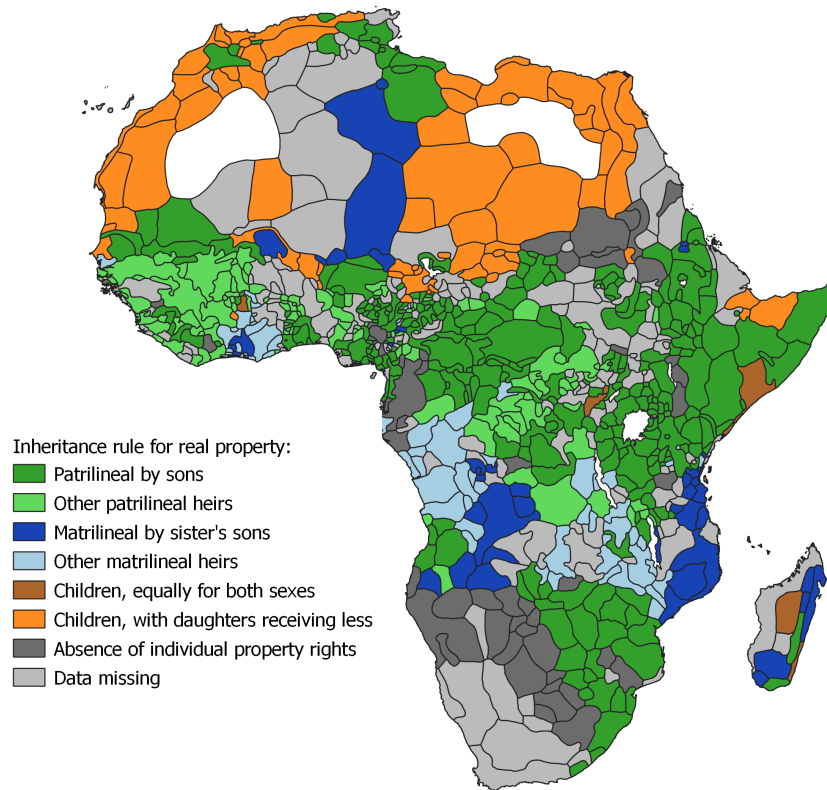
Inheritance rule for real property:
Patrilineal by sons
Other patrilineal heirs
Matrilineal by sister's sons
Other matrilineal heirs
Children, equally for both sexes
Children, with daughters receiving less
Absence of individual property rights
Data missing